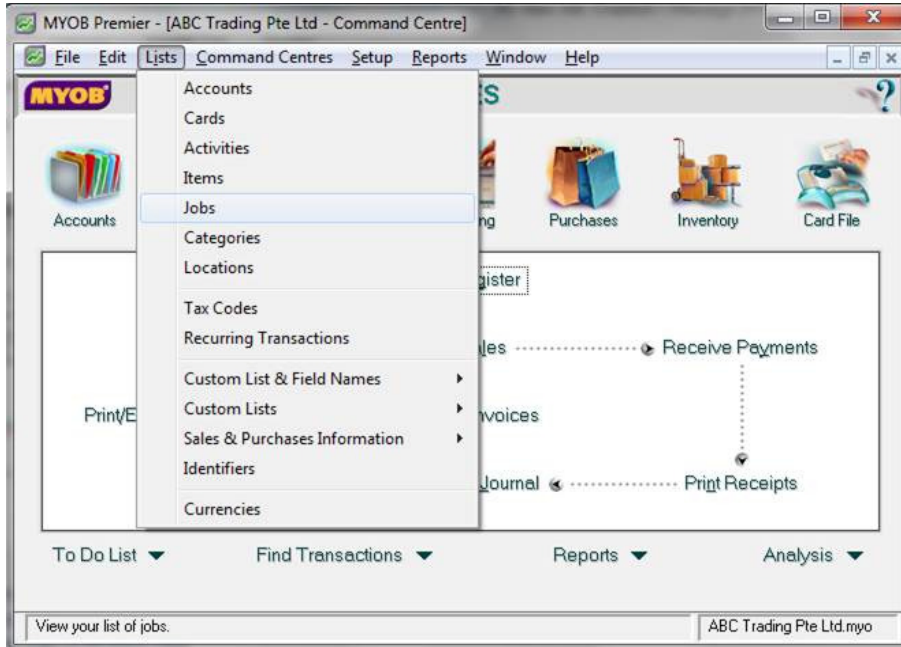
MYOB Premier - [ABC Trading Pte Ltd - Command Centre]

File Edit Lists Command Centres Setup Reports Window Help

MYOB

Accounts
Cards
Activities
Items
Jobs
Categories
Locations
Tax Codes
Recurring Transactions
Custom List & Field Names
Custom Lists
Sales & Purchases Information
Identifiers
Currencies

Accounts

s

ng

Purchases

Inventory

Card File

gister

les

Receive Payments

Print/E

nvoices

Journal

Print Receipts

To Do List

Find Transactions

Reports

Analysis

View your list of jobs.

ABC Trading Pte Ltd.myo